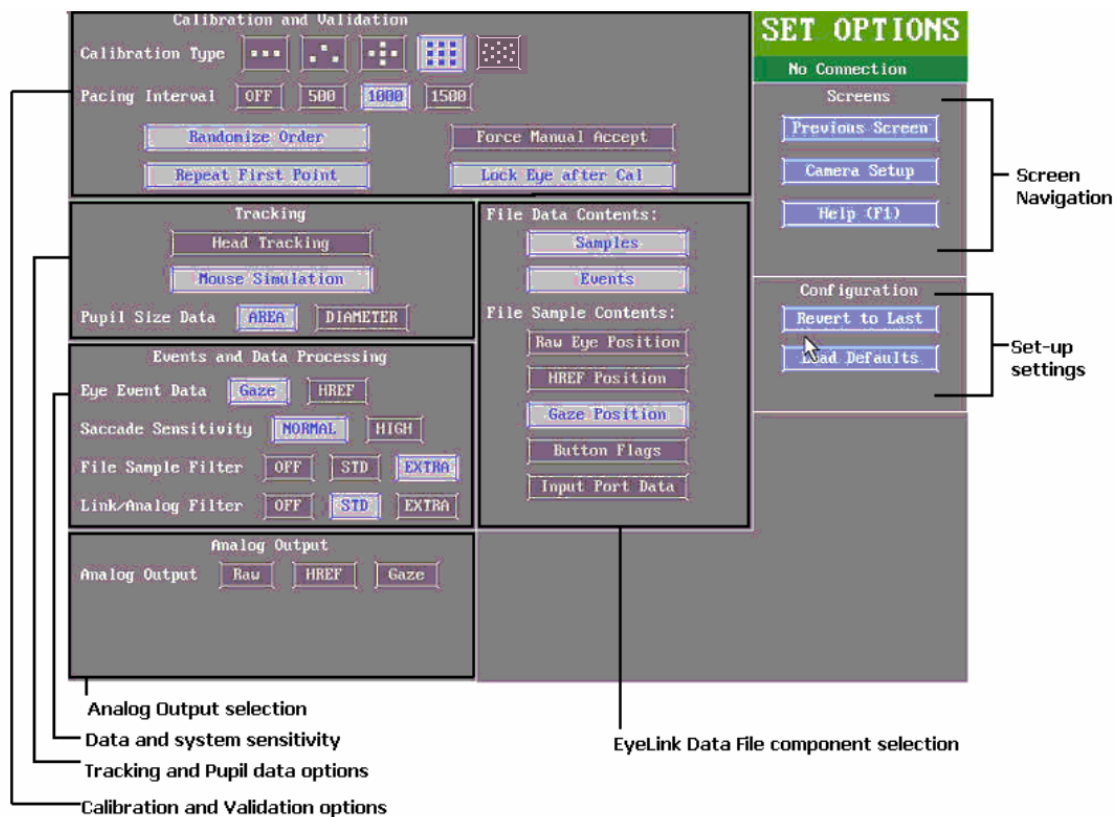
Calibration and Validation

Calibration Type

Pacing Interval OFF 500 1000 1500

Randomize Order

Force Manual Accept

Repeat First Point

Lock Eye after Cal

SET OPTIONS

No Connection

Screens

Previous Screen

Camera Setup

Help (F1)

Screen Navigation

Tracking

Head Tracking

Mouse Simulation

Pupil Size Data AREA DIAMETER

File Data Contents:

Samples

Events

File Sample Contents:

Raw Eye Position

HREF Position

Gaze Position

Button Flags

Input Port Data

Configuration

Revert to Last

Load Defaults

Set-up settings

Events and Data Processing

Eye Event Data Gaze HREF

Saccade Sensitivity NORMAL HIGH

File Sample Filter OFF STD EXTRA

Link/Analog Filter OFF STD EXTRA

Analog Output

Analog Output Raw HREF Gaze

Analog Output selection

Data and system sensitivity

Tracking and Pupil data options

Calibration and Validation options

EyeLink Data File component selection